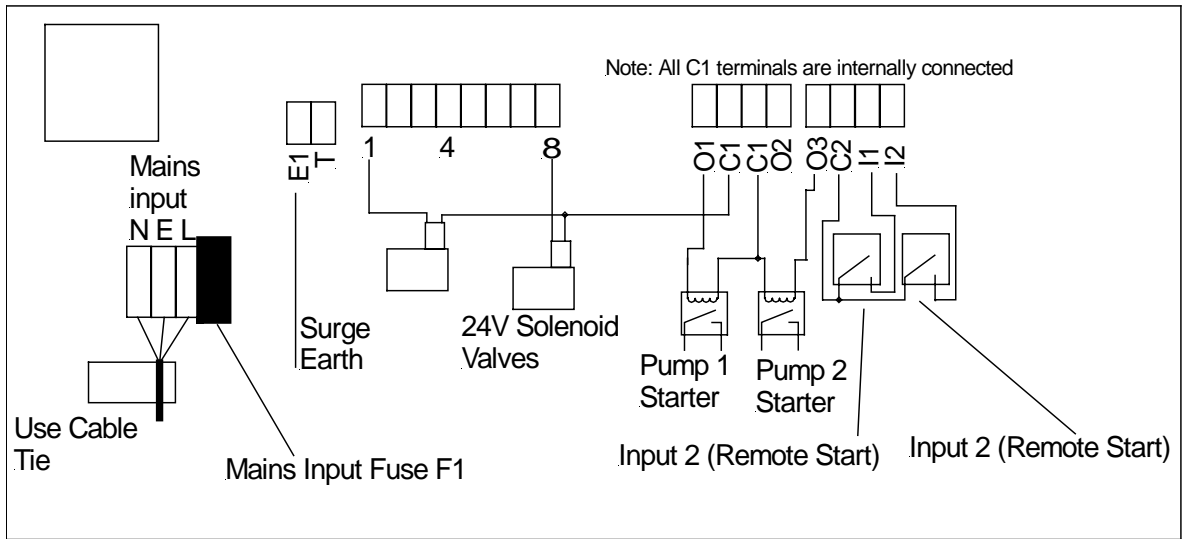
Note: All C1 terminals are internally connected

Mains input
N E L

E1
T

1
4
8

O1
C1
C1
O2
O3
C2
I1
I2

Surge Earth

24V Solenoid Valves

Pump 1 Starter

Pump 2 Starter

Use Cable Tie

Mains Input Fuse F1

Input 2 (Remote Start)

Input 2 (Remote Start)